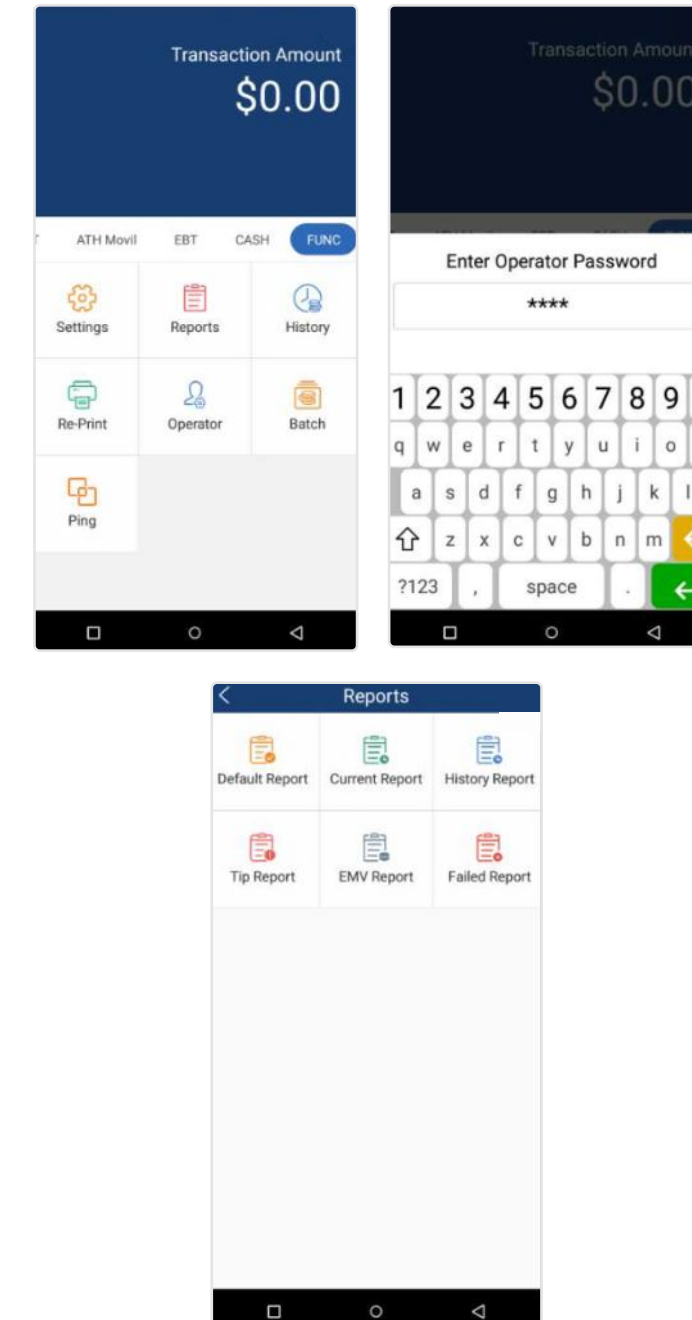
Transaction Amount
$0.00

T ATH Movil EBT CASH FUNC

Settings
Reports
History
Re-Print
Operator
Batch
Ping

Transaction Amoun
$0.00

Enter Operator Password
****

1 2 3 4 5 6 7 8 9
q w e r t y u i o
a s d f g h j k l
z x c v b n m
?123 , space .

Reports

Default Report
Current Report
History Report
Tip Report
EMV Report
Failed Report